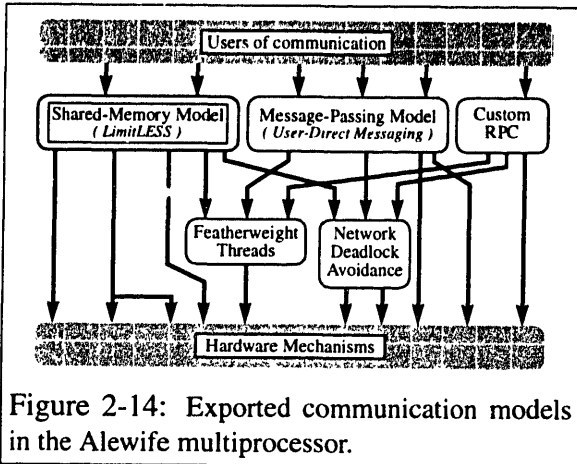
Users of communication

Shared-Memory Model
( LimitLESS )

Message-Passing Model
( User-Direct Messaging )

Custom RPC

Featherweight Threads

Network Deadlock Avoidance

Hardware Mechanisms

Figure 2-14: Exported communication models in the Alewife multiprocessor.